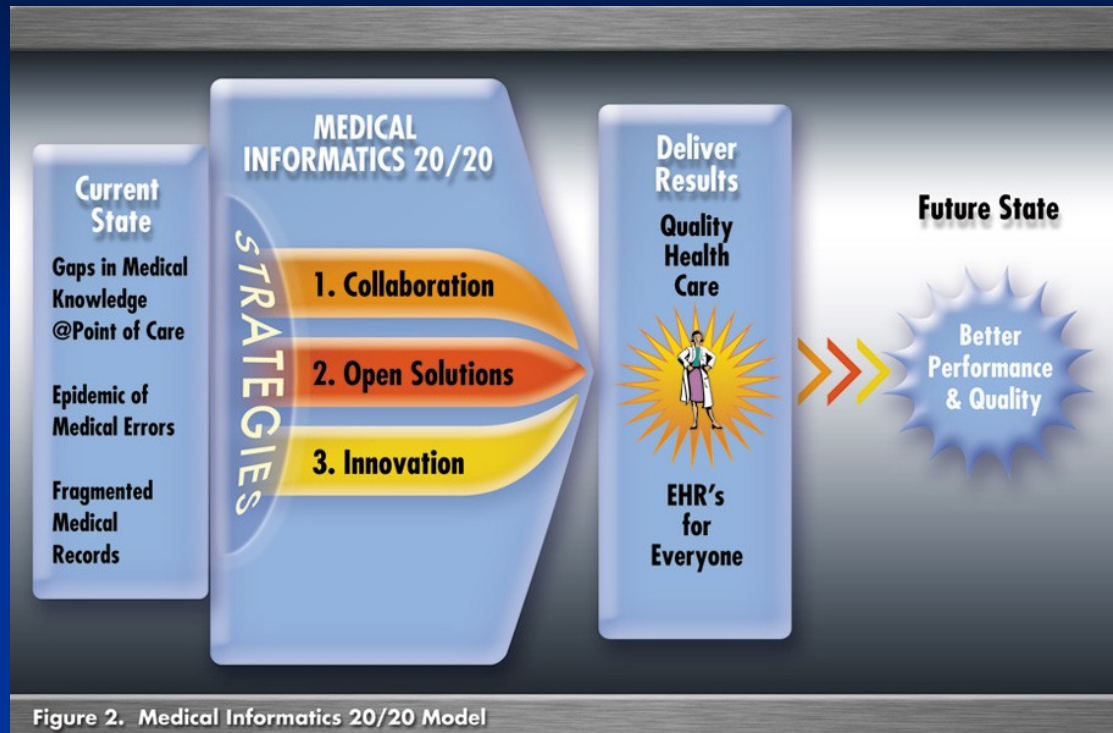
Current State

Gaps in Medical Knowledge @Point of Care

Epidemic of Medical Errors

Fragmented Medical Records

MEDICAL INFORMATICS 20/20

STRATEGIES

1. Collaboration

2. Open Solutions

3. Innovation

Deliver Results

Quality Health Care

EHR's for Everyone

Future State

Better Performance & Quality

Figure 2. Medical Informatics 20/20 Model